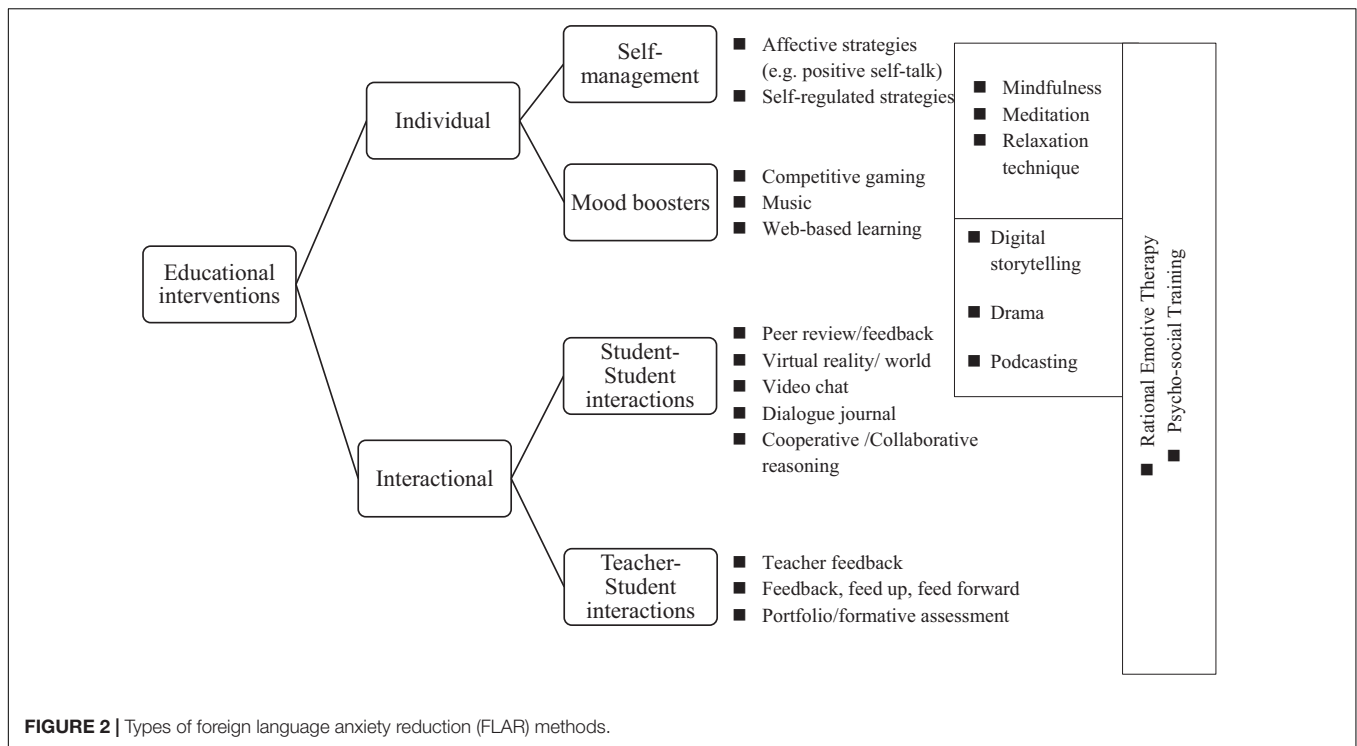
Educational interventions

Individual

Self-management

■ Affective strategies (e.g. positive self-talk)
■ Self-regulated strategies

Mood boosters

■ Competitive gaming
■ Music
■ Web-based learning

■ Mindfulness
■ Meditation
■ Relaxation technique

■ Digital storytelling

■ Drama

■ Podcasting

Interactional

Student-Student interactions

■ Peer review/feedback
■ Virtual reality/ world
■ Video chat
■ Dialogue journal
■ Cooperative /Collaborative reasoning

Teacher-Student interactions

■ Teacher feedback
■ Feedback, feed up, feed forward
■ Portfolio/formative assessment

■ Rational Emotive Therapy
■ Psycho-social Training

**FIGURE 2 |** Types of foreign language anxiety reduction (FLAR) methods.